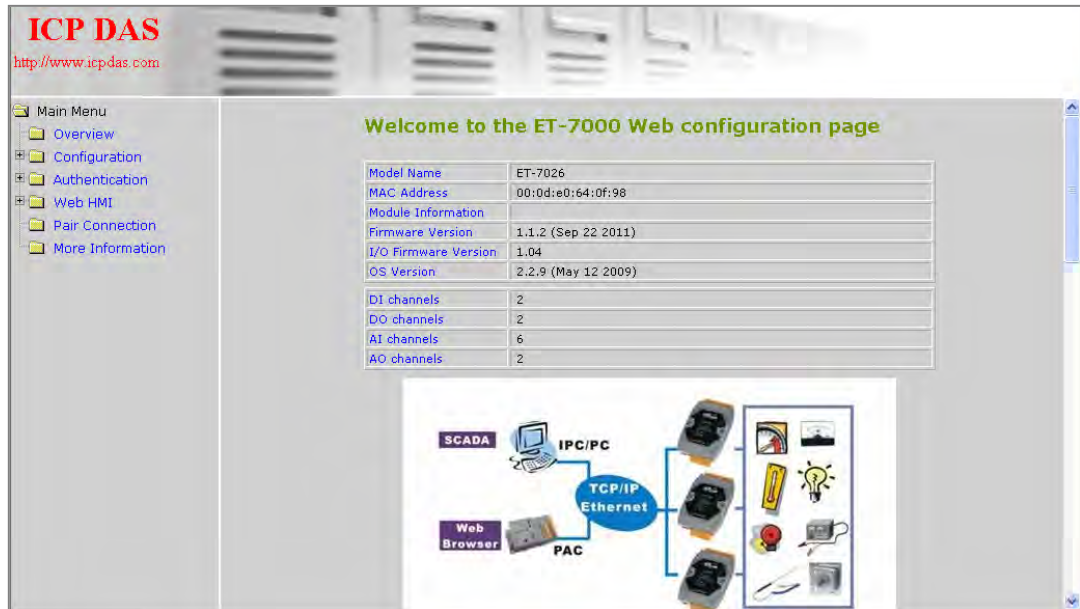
ICP DAS
http://www.icpdas.com

Main Menu
Overview
Configuration
Authentication
Web HMI
Pair Connection
More Information

Welcome to the ET-7000 Web configuration page

| Model Name | ET-7026 |
|---|---|
| MAC Address | 00:0d:e0:64:0f:98 |
| Module Information | |
| Firmware Version | 1.1.2 (Sep 22 2011) |
| I/O Firmware Version | 1.04 |
| OS Version | 2.2.9 (May 12 2009) |

| DI channels | 2 |
|---|---|
| DO channels | 2 |
| AI channels | 6 |
| AO channels | 2 |

SCADA
IPC/PC
TCP/IP
Ethernet
Web
Browser
PAC